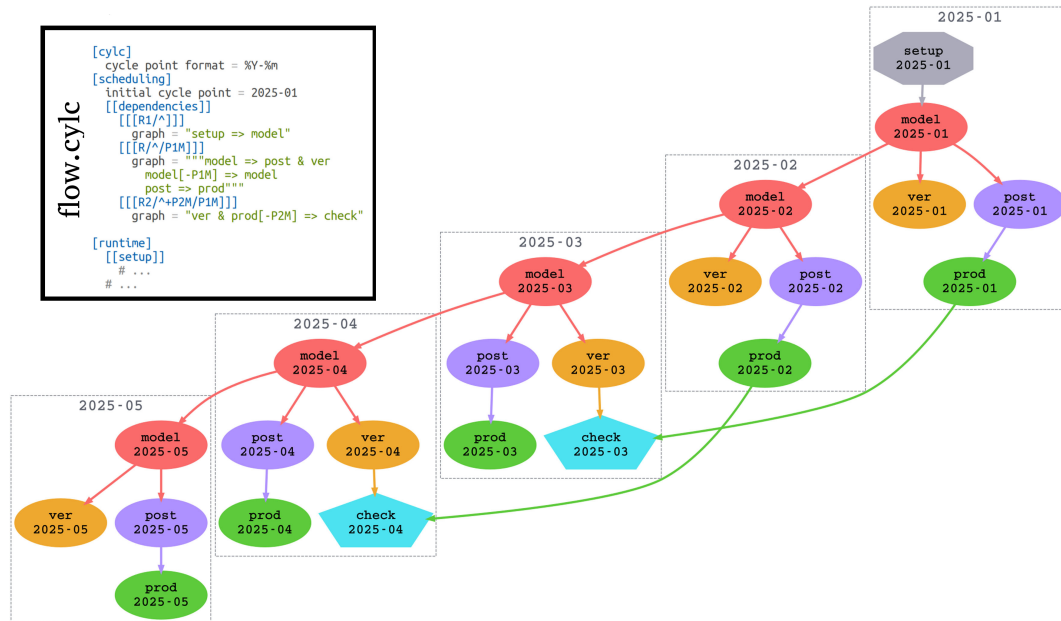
flow.cylc

[cylc]
  cycle point format = %Y-%m
[scheduling]
  initial cycle point = 2025-01
  [[dependencies]]
    [[[R1/^]]]
      graph = "setup => model"
    [[[R/^/P1M]]]
      graph = """model => post & ver
        model[-P1M] => model
        post => prod"""
    [[[R2/^+P2M/P1M]]]
      graph = "ver & prod[-P2M] => check"

[runtime]
  [[setup]]
    # ...
  # ...

2025-01
setup 2025-01
model 2025-01
ver 2025-01
post 2025-01
prod 2025-01

2025-02
model 2025-02
ver 2025-02
post 2025-02
prod 2025-02

2025-03
model 2025-03
post 2025-03
ver 2025-03
prod 2025-03
check 2025-03

2025-04
model 2025-04
post 2025-04
ver 2025-04
prod 2025-04
check 2025-04

2025-05
model 2025-05
ver 2025-05
post 2025-05
prod 2025-05